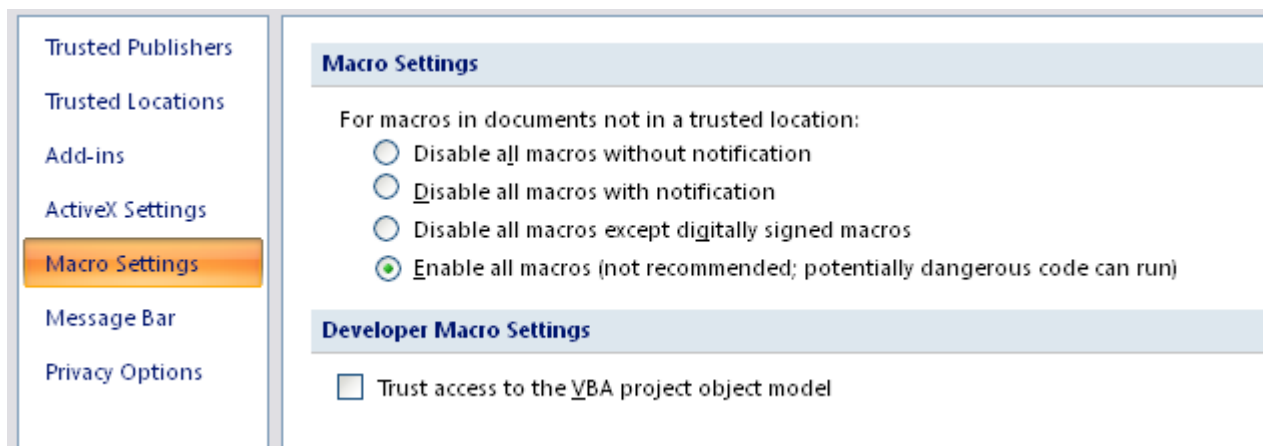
Trusted Publishers
Trusted Locations
Add-ins
ActiveX Settings
Macro Settings
Message Bar
Privacy Options

Macro Settings

For macros in documents not in a trusted location:
Disable all macros without notification
Disable all macros with notification
Disable all macros except digitally signed macros
Enable all macros (not recommended; potentially dangerous code can run)

Developer Macro Settings

Trust access to the VBA project object model